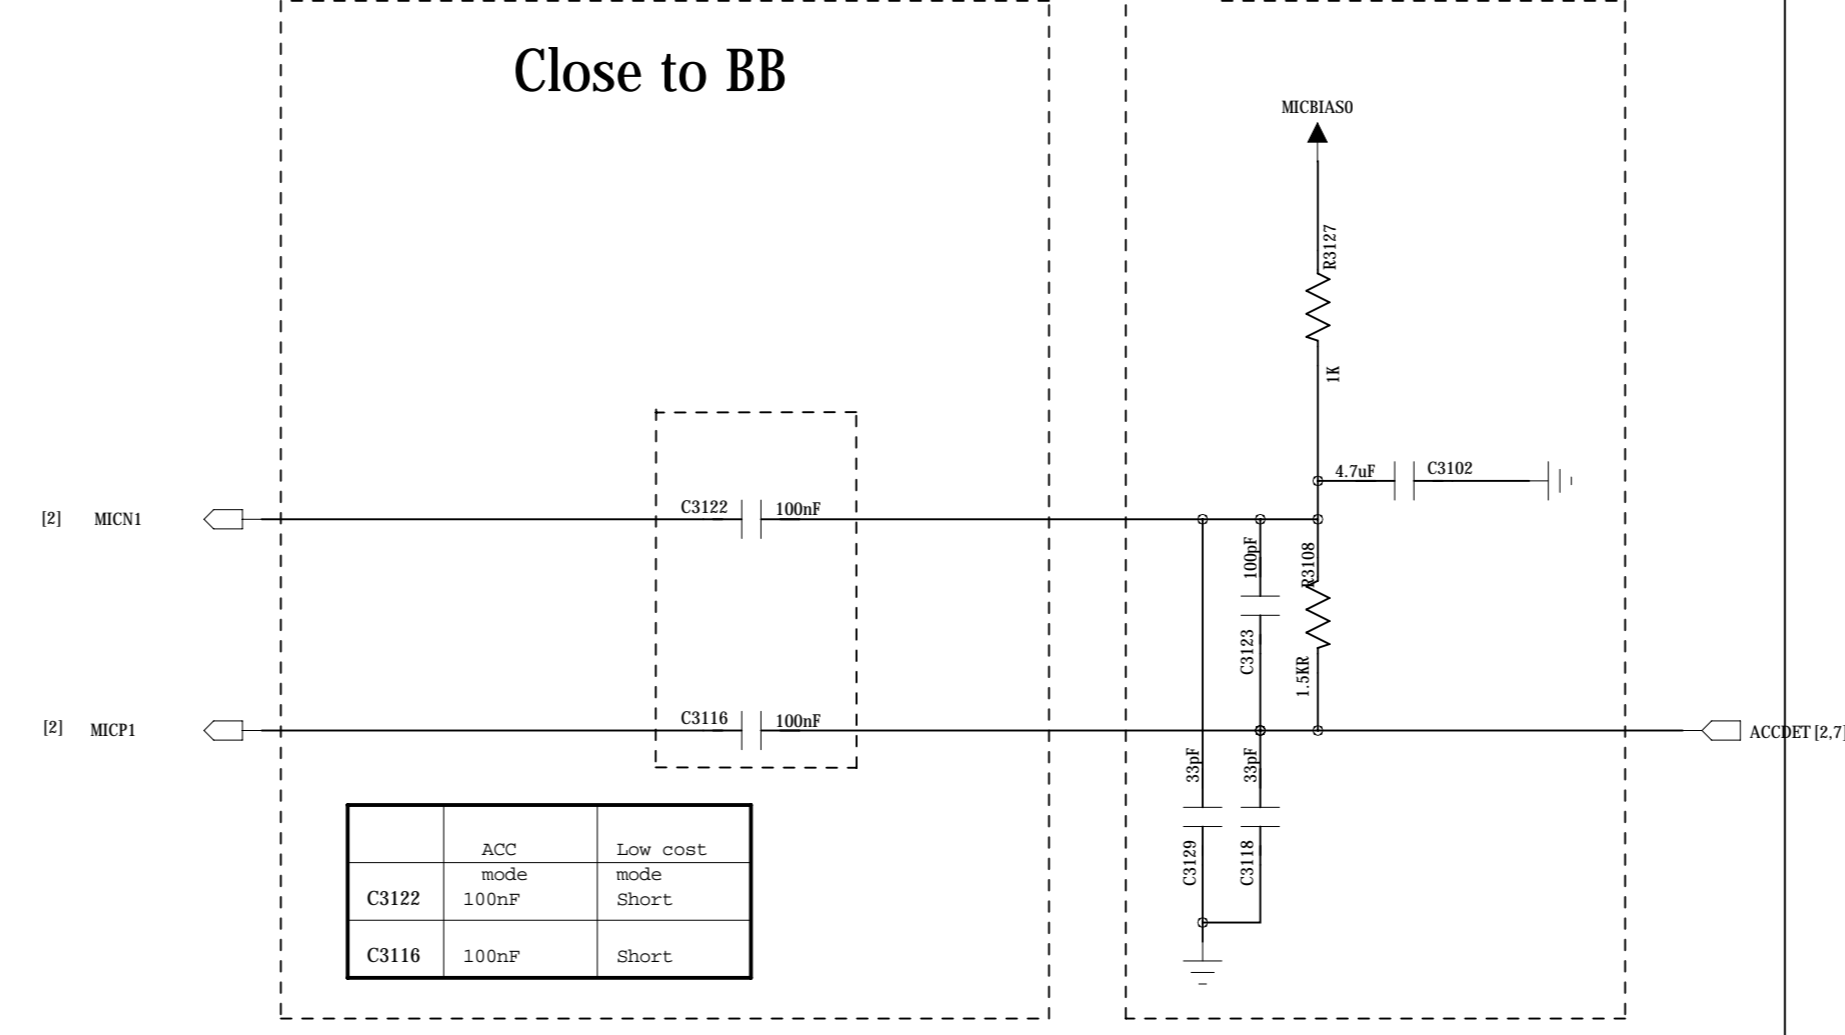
Close to BB

MICBIAS0

R3127

1K

4.7uF C3102

[2] MICN1

C3122 100nF

100pF

R3108

C3123

1.5KR

[2] MICP1

C3116 100nF

ACCDET [2,7]

33pF 33pF

C3129 C3118

| | ACC mode | Low cost mode |
|---|---|---|
| C3122 | 100nF | Short |
| C3116 | 100nF | Short |